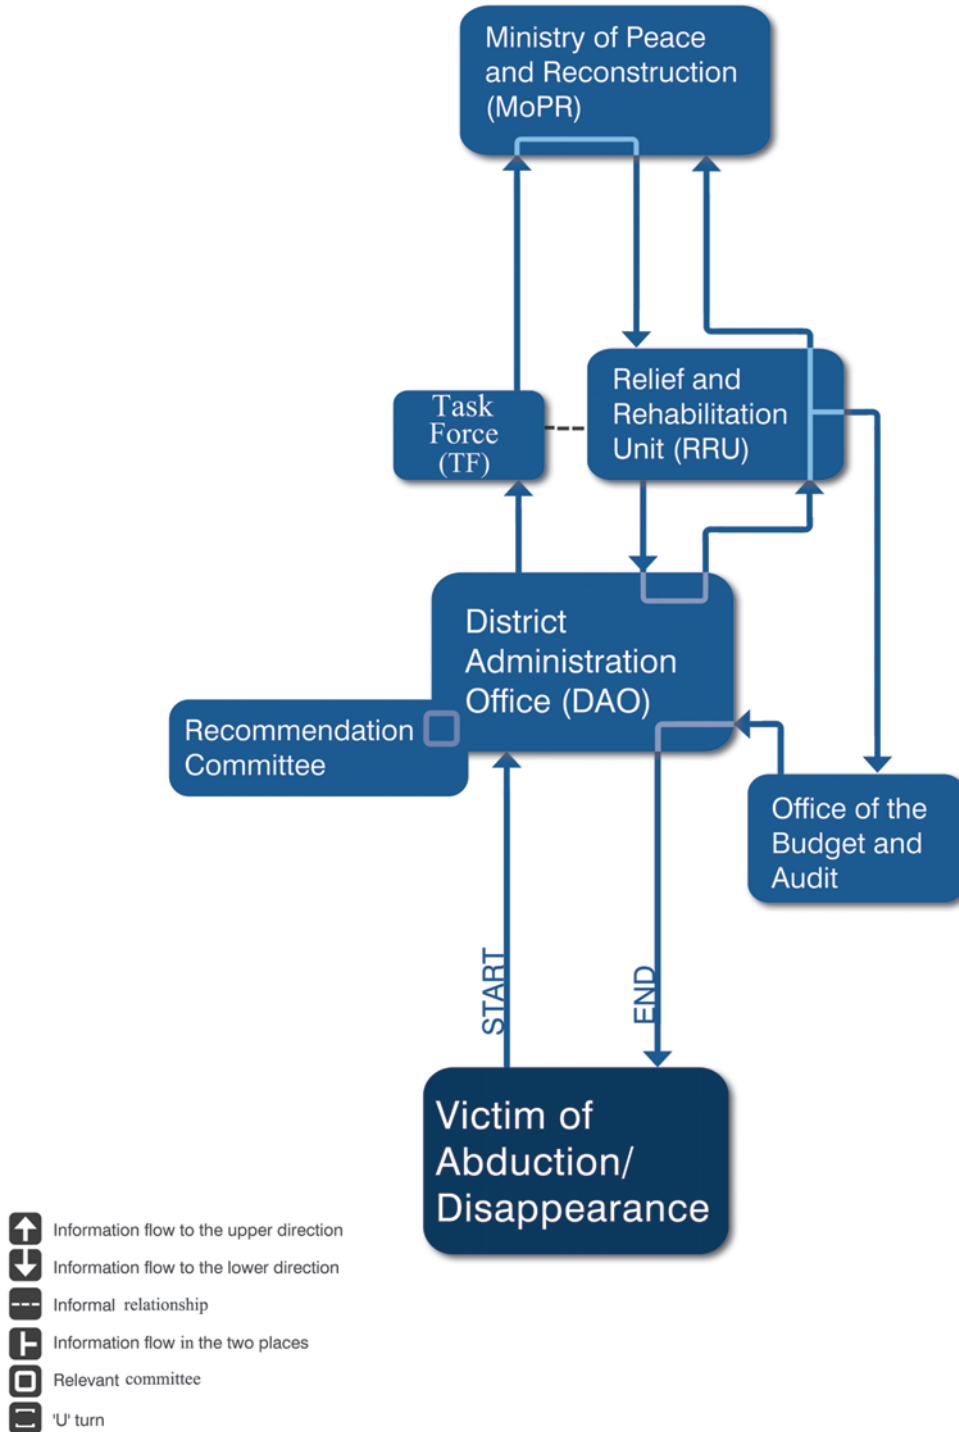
Ministry of Peace and Reconstruction (MoPR)

Task Force (TF)

Relief and Rehabilitation Unit (RRU)

District Administration Office (DAO)

Recommendation Committee

Office of the Budget and Audit

START

END

Victim of Abduction/ Disappearance

Information flow to the upper direction
Information flow to the lower direction
Informal relationship
Information flow in the two places
Relevant committee
'U' turn